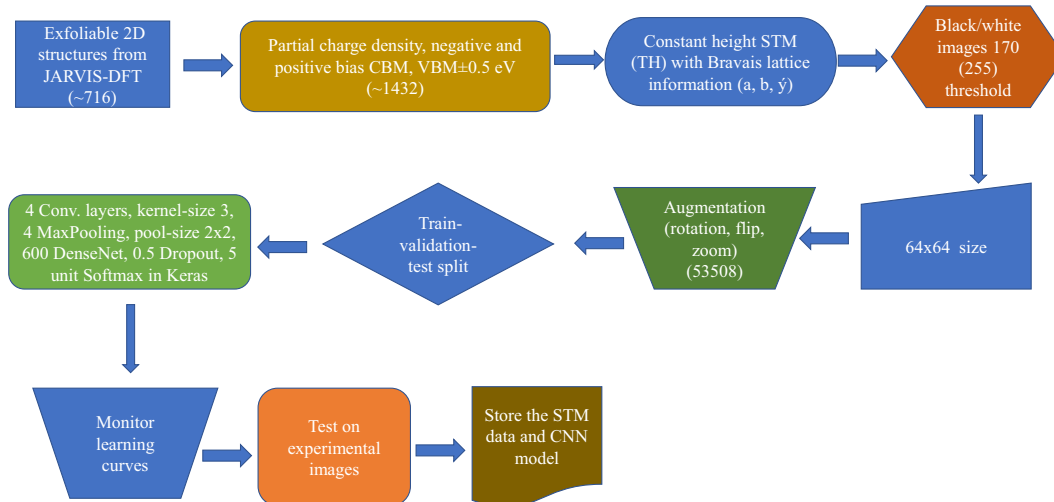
Exfoliable 2D structures from JARVIS-DFT (~716)

Partial charge density, negative and positive bias CBM, VBM±0.5 eV (~1432)

Constant height STM (TH) with Bravais lattice information (a, b, ý)

Black/white images 170 (255) threshold

64x64 size

Augmentation (rotation, flip, zoom) (53508)

Train-validation-test split

4 Conv. layers, kernel-size 3, 4 MaxPooling, pool-size 2x2, 600 DenseNet, 0.5 Dropout, 5 unit Softmax in Keras

Monitor learning curves

Test on experimental images

Store the STM data and CNN model